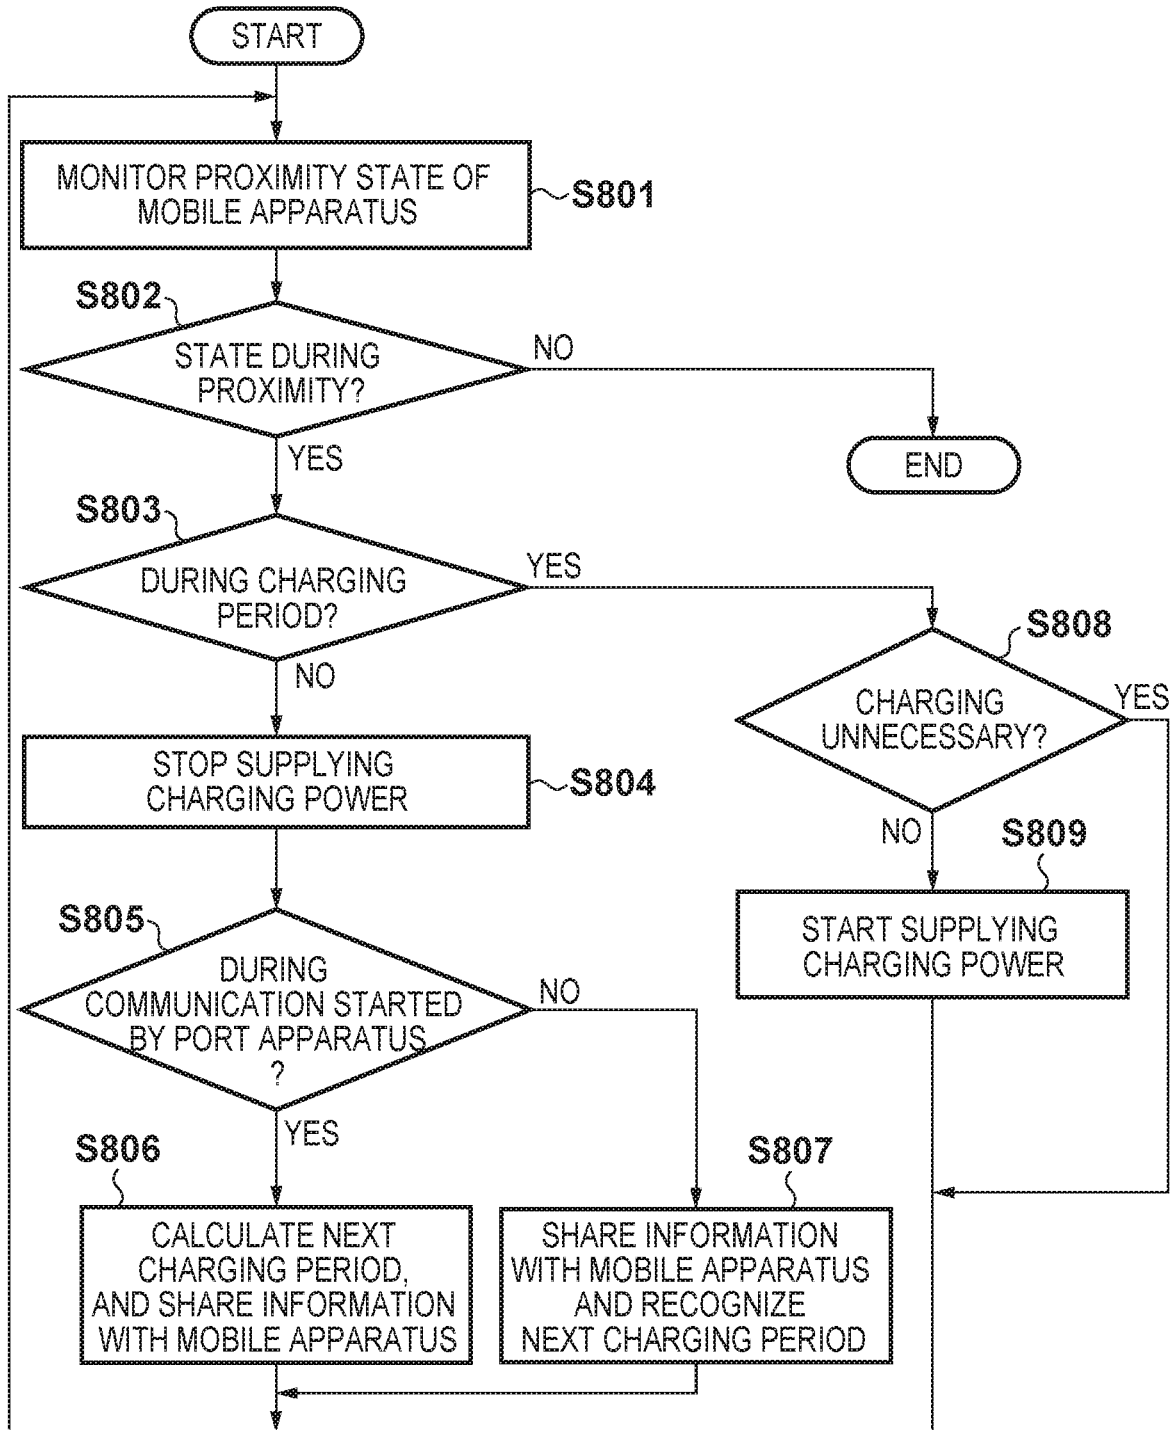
START

MONITOR PROXIMITY STATE OF MOBILE APPARATUS

S801

S802

STATE DURING PROXIMITY?

NO

END

YES

S803

DURING CHARGING PERIOD?

YES

S808

CHARGING UNNECESSARY?

YES

NO

STOP SUPPLYING CHARGING POWER

S804

NO

S809

START SUPPLYING CHARGING POWER

S805

DURING COMMUNICATION STARTED BY PORT APPARATUS ?

NO

YES

S806

S807

CALCULATE NEXT CHARGING PERIOD, AND SHARE INFORMATION WITH MOBILE APPARATUS

SHARE INFORMATION WITH MOBILE APPARATUS AND RECOGNIZE NEXT CHARGING PERIOD